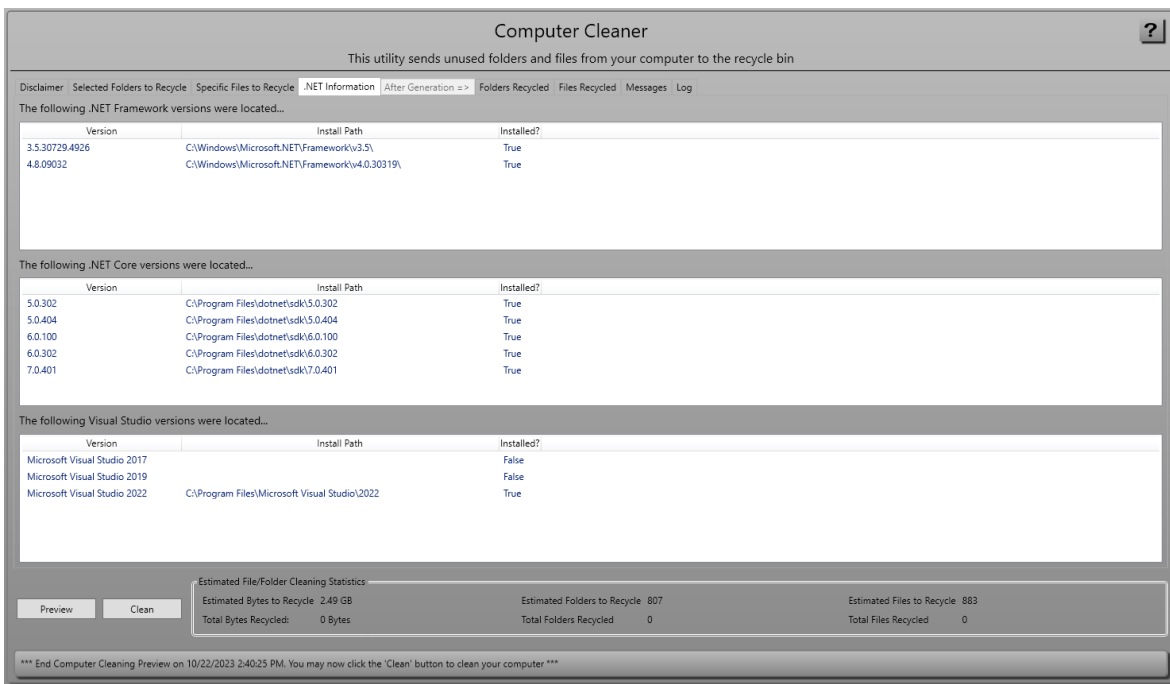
Computer Cleaner

?

This utility sends unused folders and files from your computer to the recycle bin

Disclaimer Selected Folders to Recycle Specific Files to Recycle .NET Information After Generation => Folders Recycled Files Recycled Messages Log

The following .NET Framework versions were located...

| Version | Install Path | Installed? |
|---|---|---|
| 3.5.30729.4926 | C:\Windows\Microsoft.NET\Framework\v3.5\ | True |
| 4.8.09032 | C:\Windows\Microsoft.NET\Framework\v4.0.30319\ | True |

The following .NET Core versions were located...

| Version | Install Path | Installed? |
|---|---|---|
| 5.0.302 | C:\Program Files\dotnet\sdk\5.0.302 | True |
| 5.0.404 | C:\Program Files\dotnet\sdk\5.0.404 | True |
| 6.0.100 | C:\Program Files\dotnet\sdk\6.0.100 | True |
| 6.0.302 | C:\Program Files\dotnet\sdk\6.0.302 | True |
| 7.0.401 | C:\Program Files\dotnet\sdk\7.0.401 | True |

The following Visual Studio versions were located...

| Version | Install Path | Installed? |
|---|---|---|
| Microsoft Visual Studio 2017 | | False |
| Microsoft Visual Studio 2019 | | False |
| Microsoft Visual Studio 2022 | C:\Program Files\Microsoft Visual Studio\2022 | True |

Estimated File/Folder Cleaning Statistics

Preview Clean

Estimated Bytes to Recycle 2.49 GB
Total Bytes Recycled: 0 Bytes
Estimated Folders to Recycle 807
Total Folders Recycled 0
Estimated Files to Recycle 883
Total Files Recycled 0

*** End Computer Cleaning Preview on 10/22/2023 2:40:25 PM. You may now click the 'Clean' button to clean your computer ***